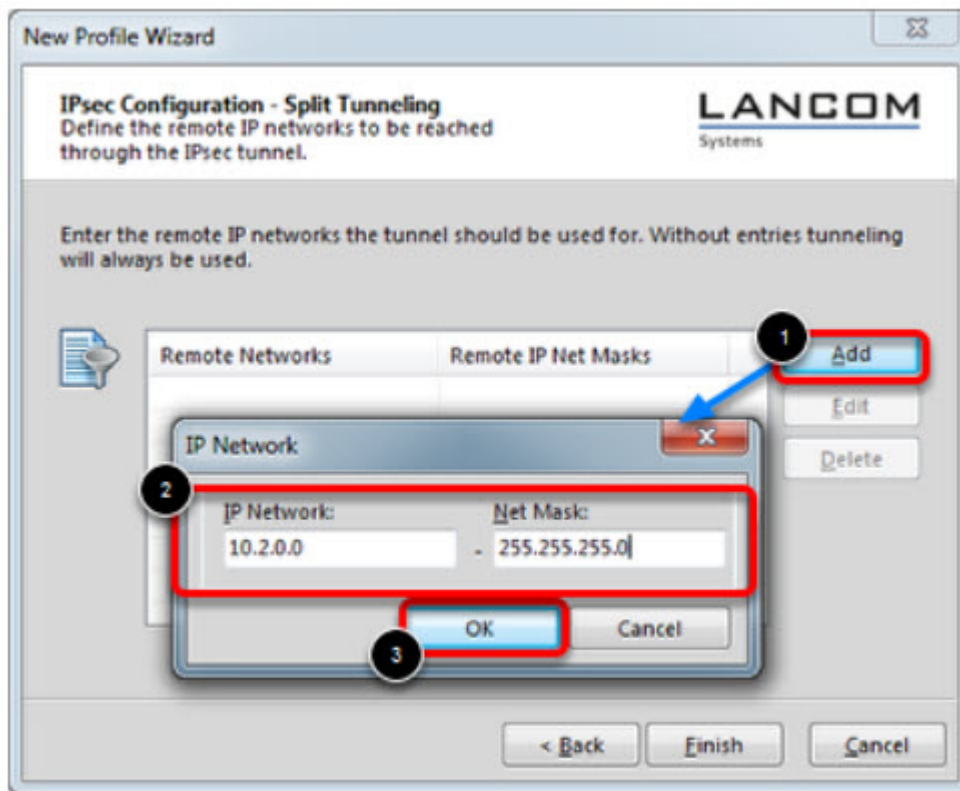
New Profile Wizard

IPsec Configuration - Split Tunneling
Define the remote IP networks to be reached through the IPsec tunnel.

LANCOM
Systems

Enter the remote IP networks the tunnel should be used for. Without entries tunneling will always be used.

| Remote Networks | Remote IP Net Masks |
|---|---|

1
Add
Edit
Delete

IP Network

2
IP Network:
10.2.0.0
-
Net Mask:
255.255.255.0

OK
Cancel
3

< Back
Finish
Cancel